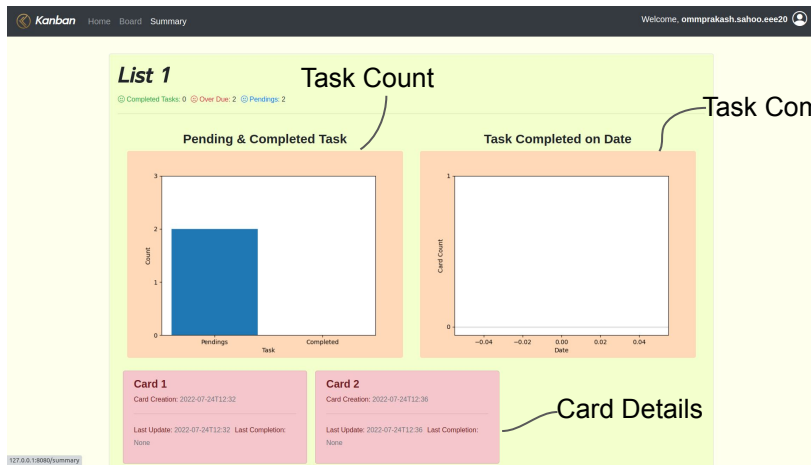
Kanban Home Board Summary

Welcome, ommprakash.sahoo.eee20

List 1

Task Count

Completed Tasks: 0 Over Due: 2 Pendings: 2

Task Con

Pending & Completed Task

Task Completed on Date

3
2
1
0
Count
Pendings
Completed
Task

1
0
Card Count
−0.04
−0.02
0.00
0.02
0.04
Date

Card 1
Card Creation: 2022-07-24T12:32
Last Update: 2022-07-24T12:32 Last Completion: None

Card 2
Card Creation: 2022-07-24T12:36
Last Update: 2022-07-24T12:36 Last Completion: None

Card Details

127.0.0.1:8080/summary